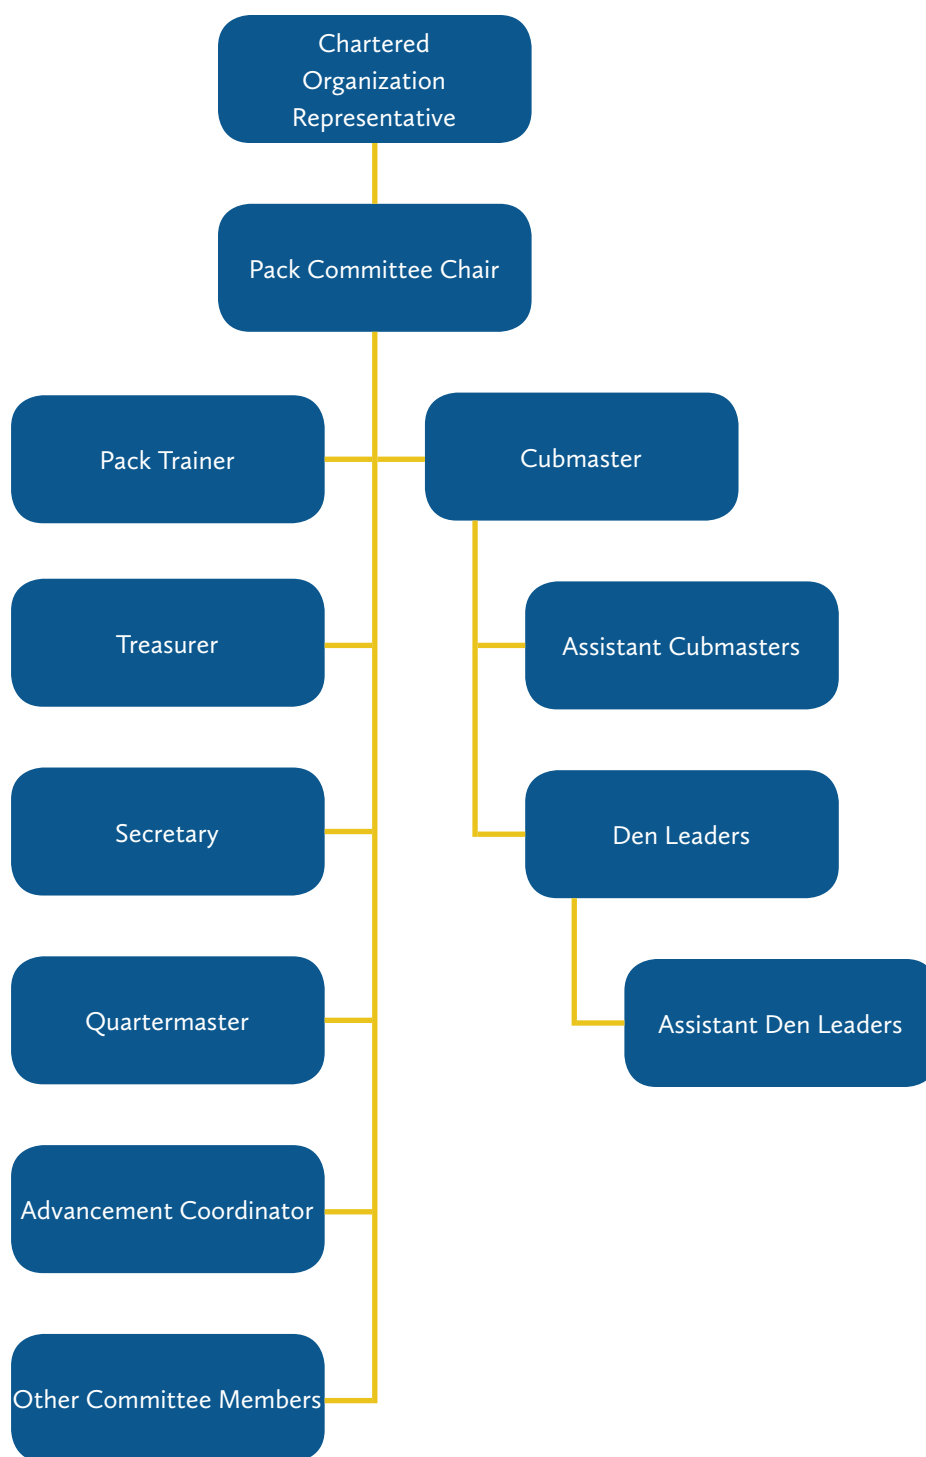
Chartered Organization Representative

Pack Committee Chair

Pack Trainer

Cubmaster

Treasurer

Assistant Cubmasters

Secretary

Den Leaders

Quartermaster

Assistant Den Leaders

Advancement Coordinator

Other Committee Members